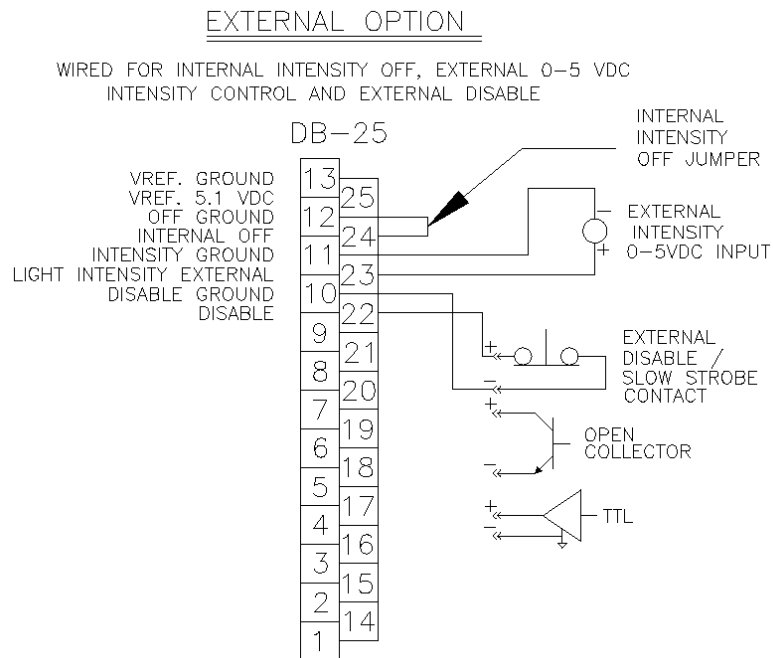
EXTERNAL OPTION

WIRED FOR INTERNAL INTENSITY OFF, EXTERNAL 0-5 VDC INTENSITY CONTROL AND EXTERNAL DISABLE

DB-25

VREF. GROUND
VREF. 5.1 VDC
OFF GROUND
INTERNAL OFF
INTENSITY GROUND
LIGHT INTENSITY EXTERNAL
DISABLE GROUND
DISABLE

INTERNAL INTENSITY OFF JUMPER

13
25
12
24
11
23
10
22
9
21
8
20
7
19
6
18
5
17
4
16
3
15
2
14
1

-
EXTERNAL INTENSITY 0-5VDC INPUT
+

+
-
EXTERNAL DISABLE / SLOW STROBE CONTACT

+
-
OPEN COLLECTOR

+
-
TTL